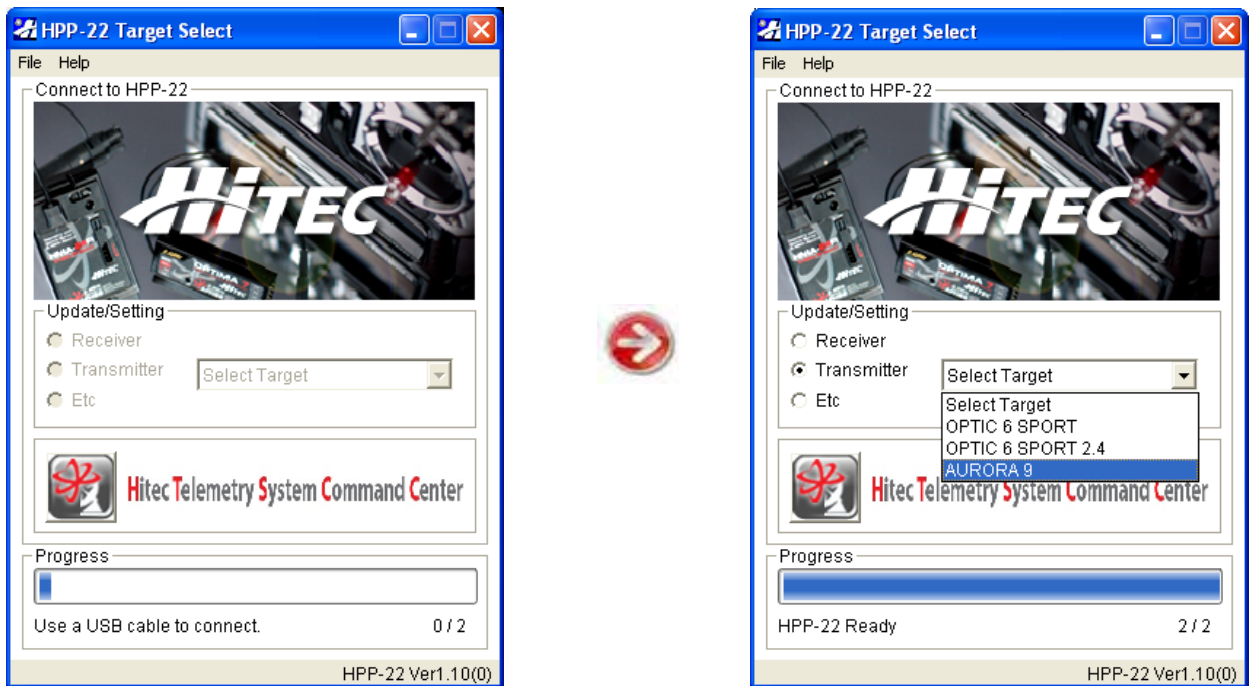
HPP-22 Target Select

File Help

Connect to HPP-22

HiTEC

Update/Setting

Receiver

Transmitter

Etc

Select Target

Hitec Telemetry System Command Center

Progress

Use a USB cable to connect. 0 / 2

HPP-22 Ver1.10(0)

HPP-22 Target Select

File Help

Connect to HPP-22

HiTEC

Update/Setting

Receiver

Transmitter

Etc

Select Target

Select Target

OPTIC 6 SPORT

OPTIC 6 SPORT 2.4

AURORA 9

Hitec Telemetry System Command Center

Progress

HPP-22 Ready 2 / 2

HPP-22 Ver1.10(0)